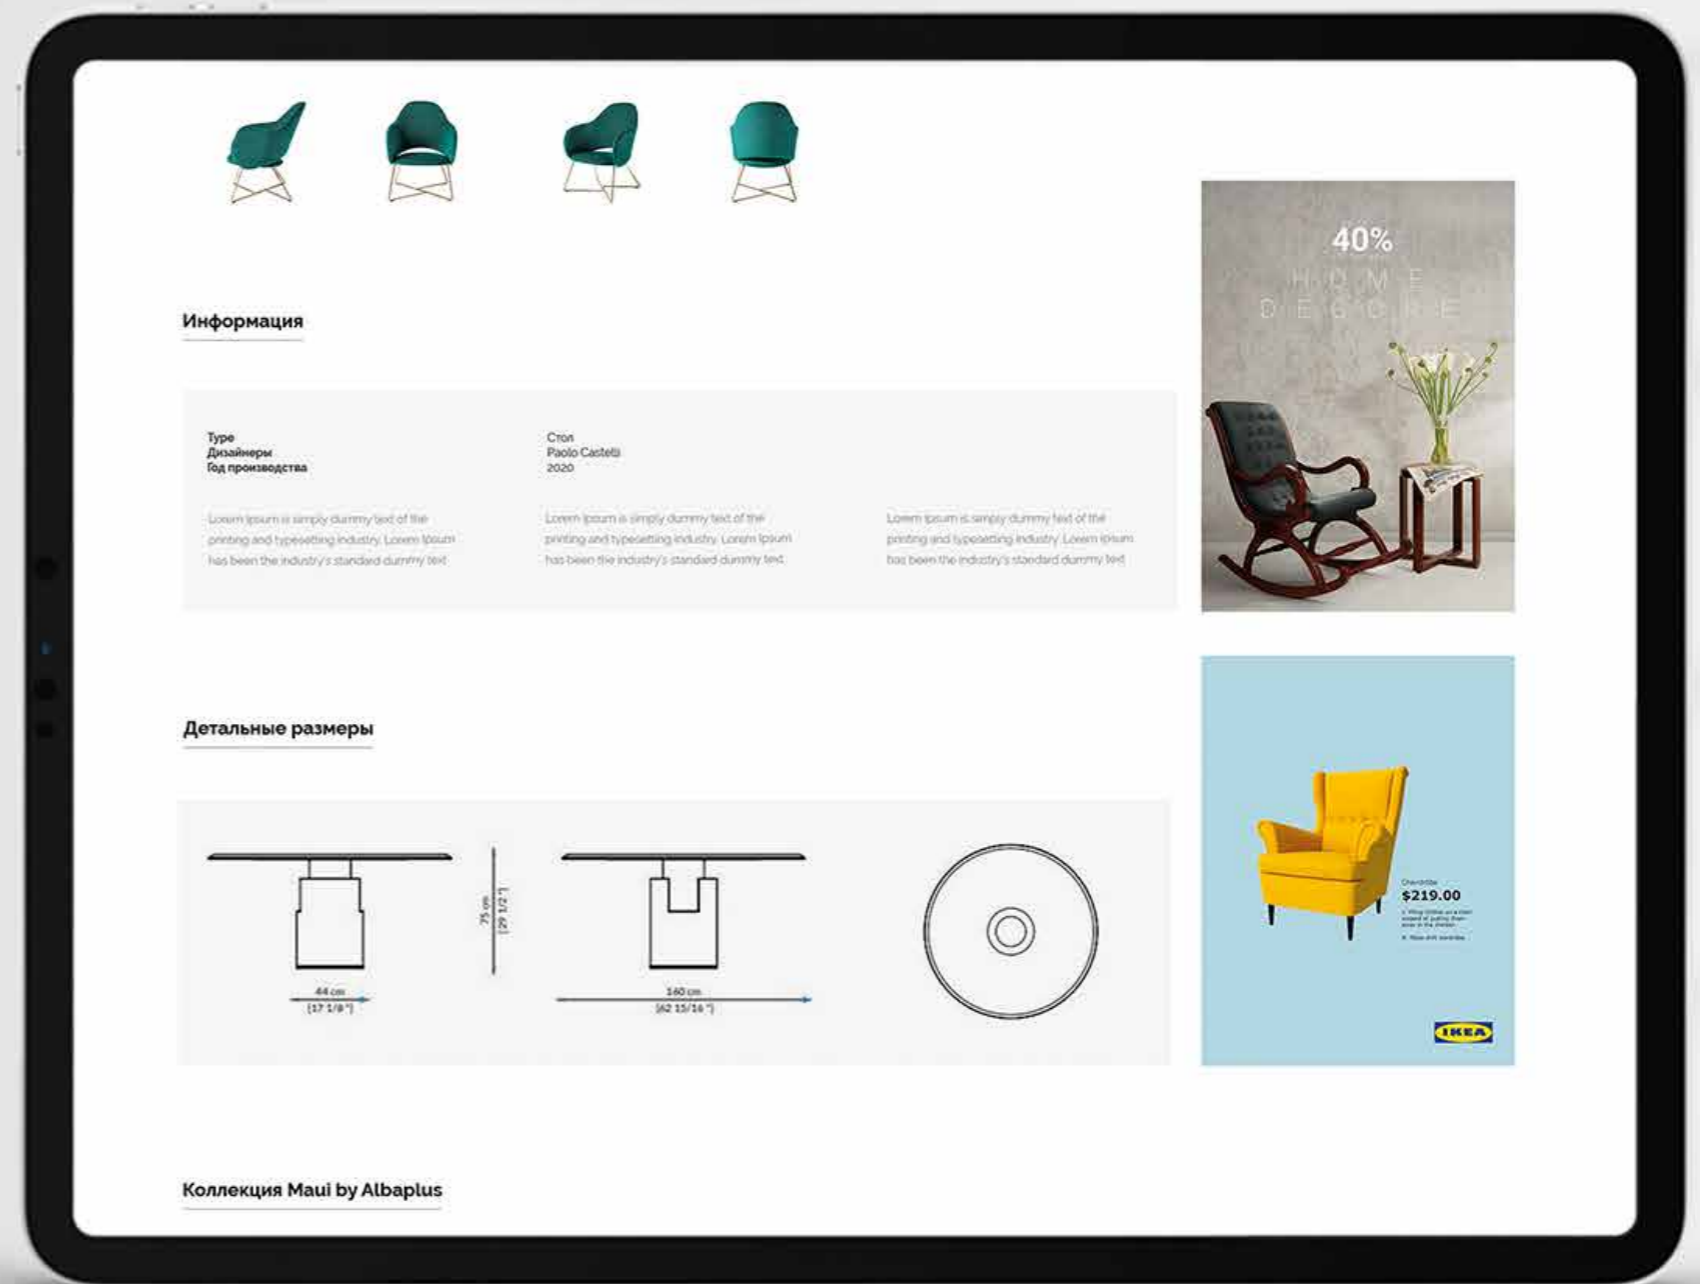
40%
HOME
DECORE

Информация

Type
Дизайнеры
Год производства

Стол
Paolo Castelli
2020

Lorem Ipsum is simply dummy text of the printing and typesetting industry. Lorem Ipsum has been the industry's standard dummy text

Lorem Ipsum is simply dummy text of the printing and typesetting industry. Lorem Ipsum has been the industry's standard dummy text

Lorem Ipsum is simply dummy text of the printing and typesetting industry. Lorem Ipsum has been the industry's standard dummy text

Детальные размеры

44 cm
[17 1/8"]

75 cm
[29 1/2"]

160 cm
[62 15/16"]

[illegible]
$219.00
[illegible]
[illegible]

IKEA

Коллекция Maui by Albaplus